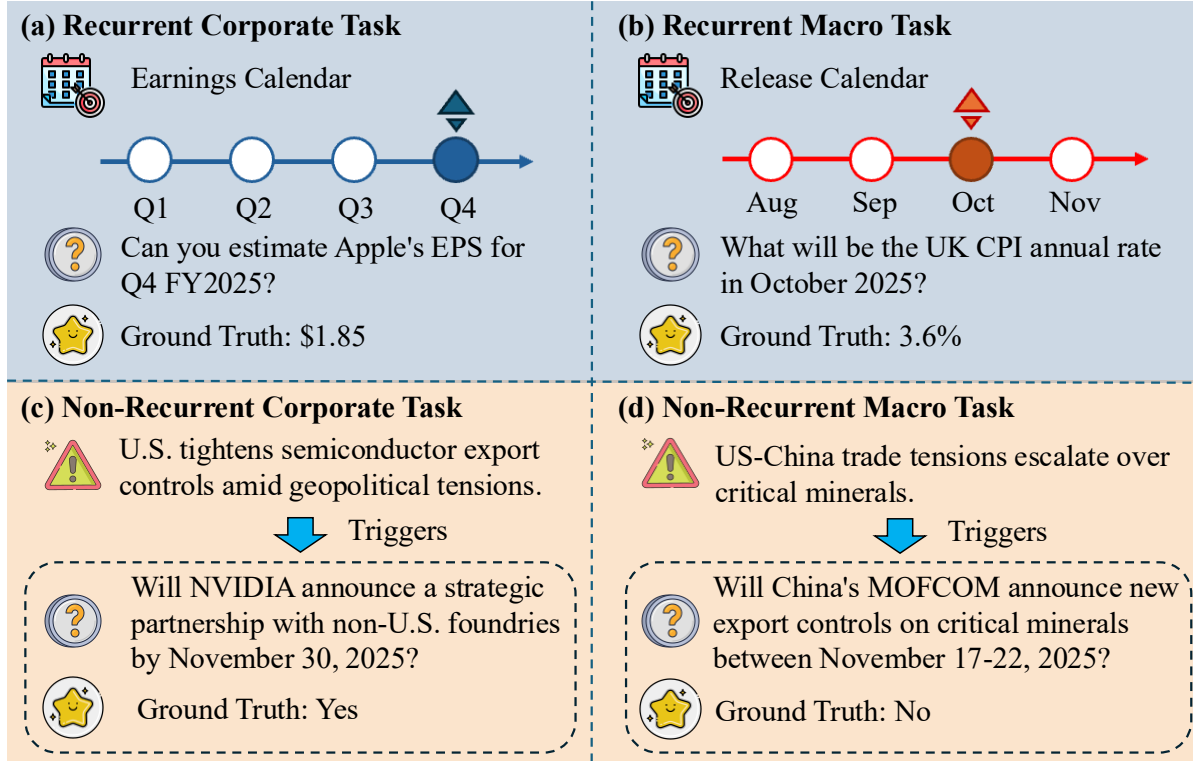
(a) Recurrent Corporate Task

Earnings Calendar

Q1 Q2 Q3 Q4

Can you estimate Apple's EPS for Q4 FY2025?

Ground Truth: $1.85

(b) Recurrent Macro Task

Release Calendar

Aug Sep Oct Nov

What will be the UK CPI annual rate in October 2025?

Ground Truth: 3.6%

(c) Non-Recurrent Corporate Task

U.S. tightens semiconductor export controls amid geopolitical tensions.

Triggers

Will NVIDIA announce a strategic partnership with non-U.S. foundries by November 30, 2025?

Ground Truth: Yes

(d) Non-Recurrent Macro Task

US-China trade tensions escalate over critical minerals.

Triggers

Will China's MOFCOM announce new export controls on critical minerals between November 17-22, 2025?

Ground Truth: No